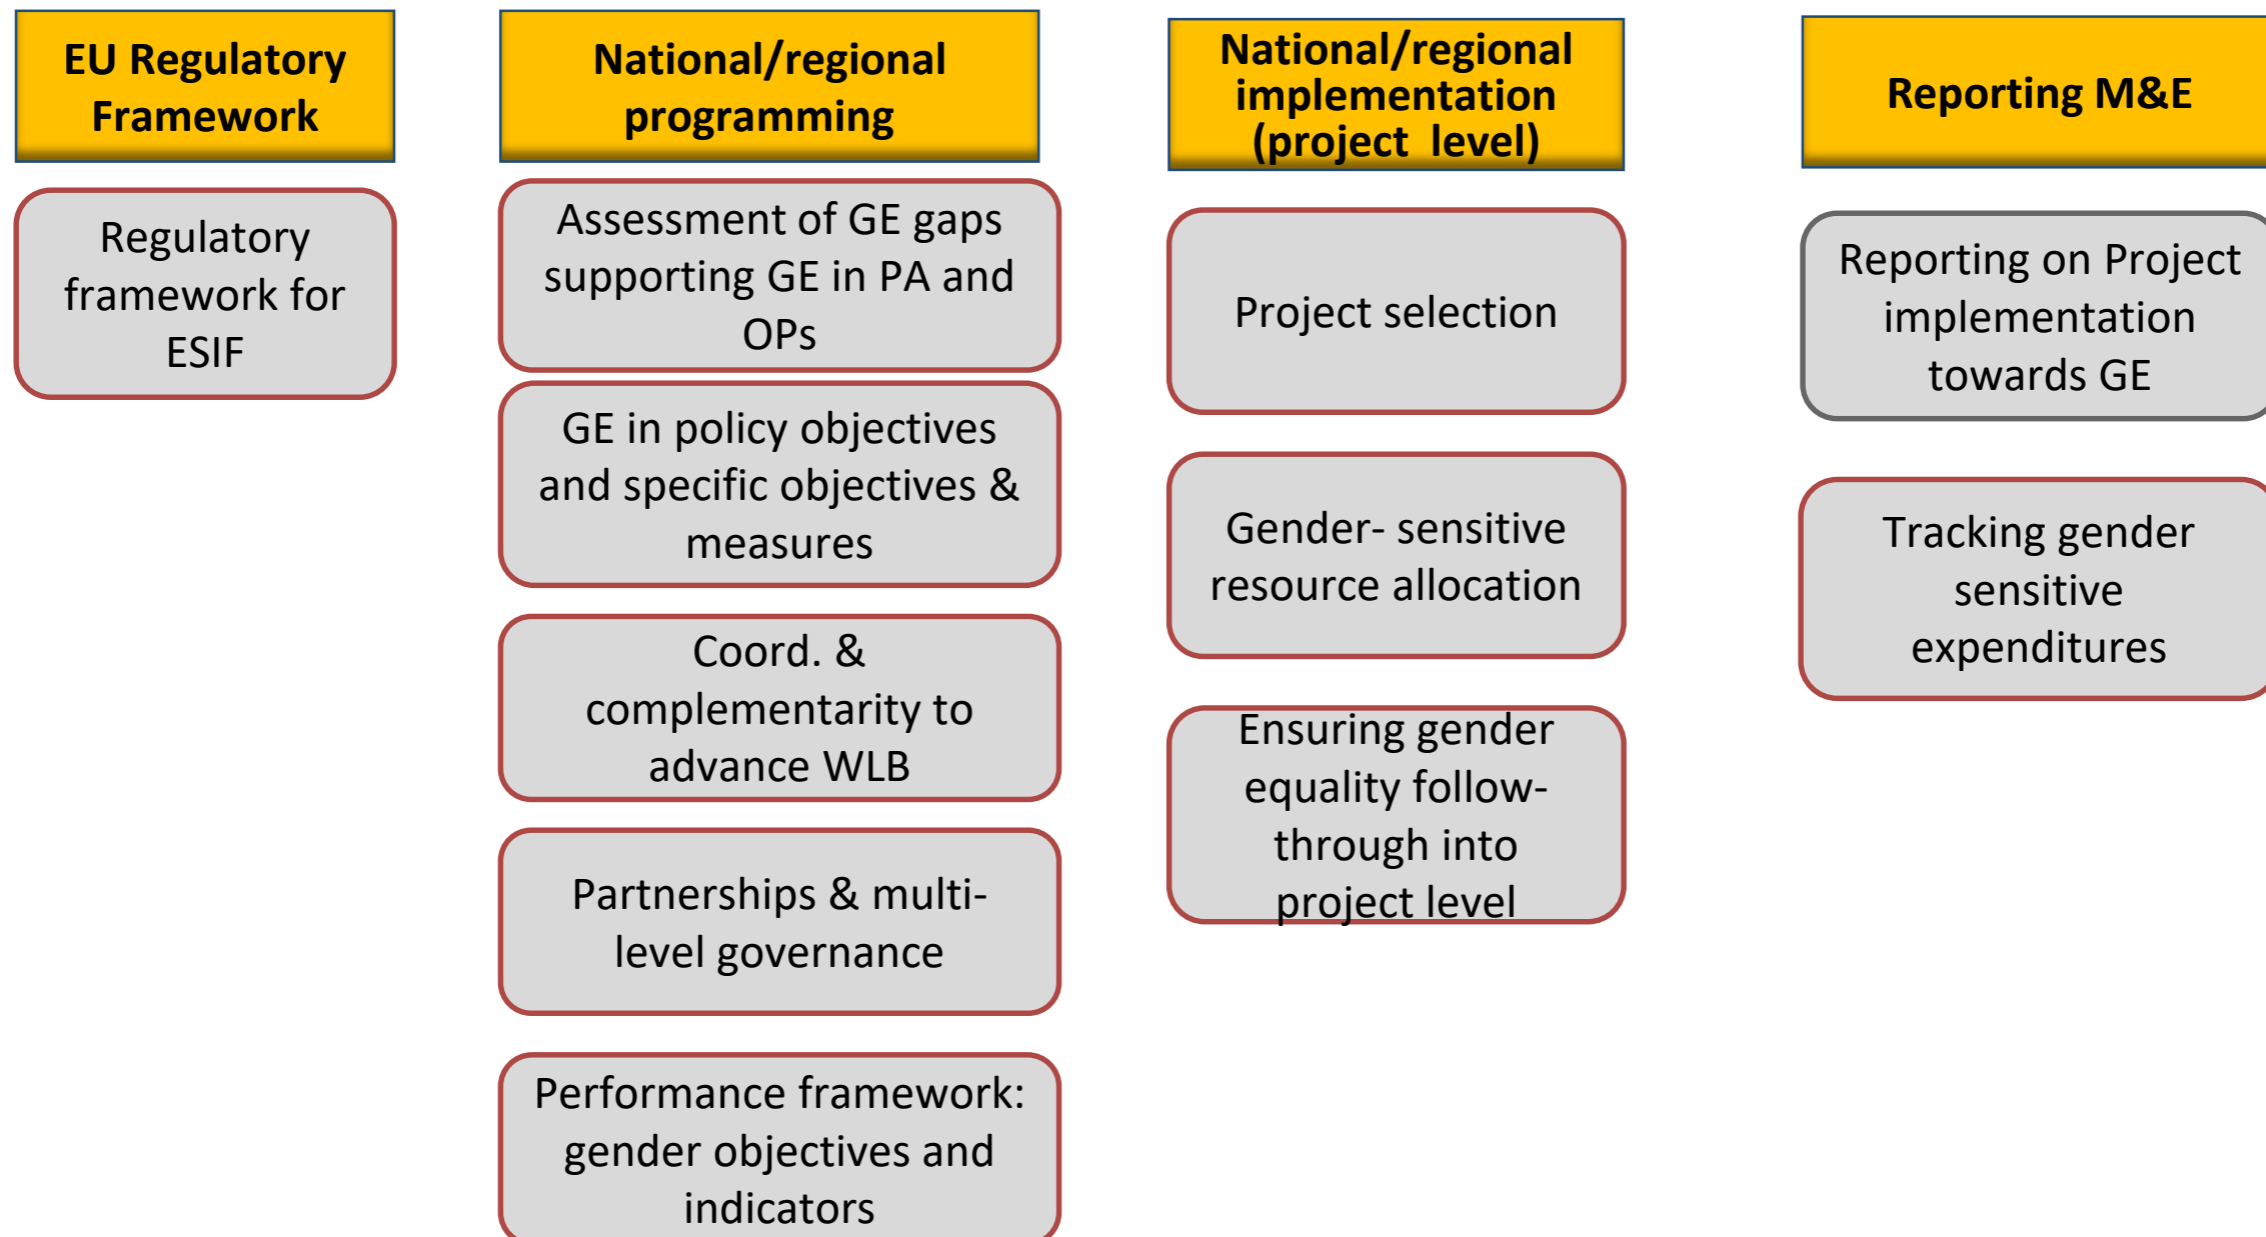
EU Regulatory Framework

Regulatory framework for ESIF

National/regional programming

Assessment of GE gaps supporting GE in PA and OPs

GE in policy objectives and specific objectives & measures

Coord. & complementarity to advance WLB

Partnerships & multi-level governance

Performance framework: gender objectives and indicators

National/regional implementation (project level)

Project selection

Gender- sensitive resource allocation

Ensuring gender equality follow-through into project level

Reporting M&E

Reporting on Project implementation towards GE

Tracking gender sensitive expenditures